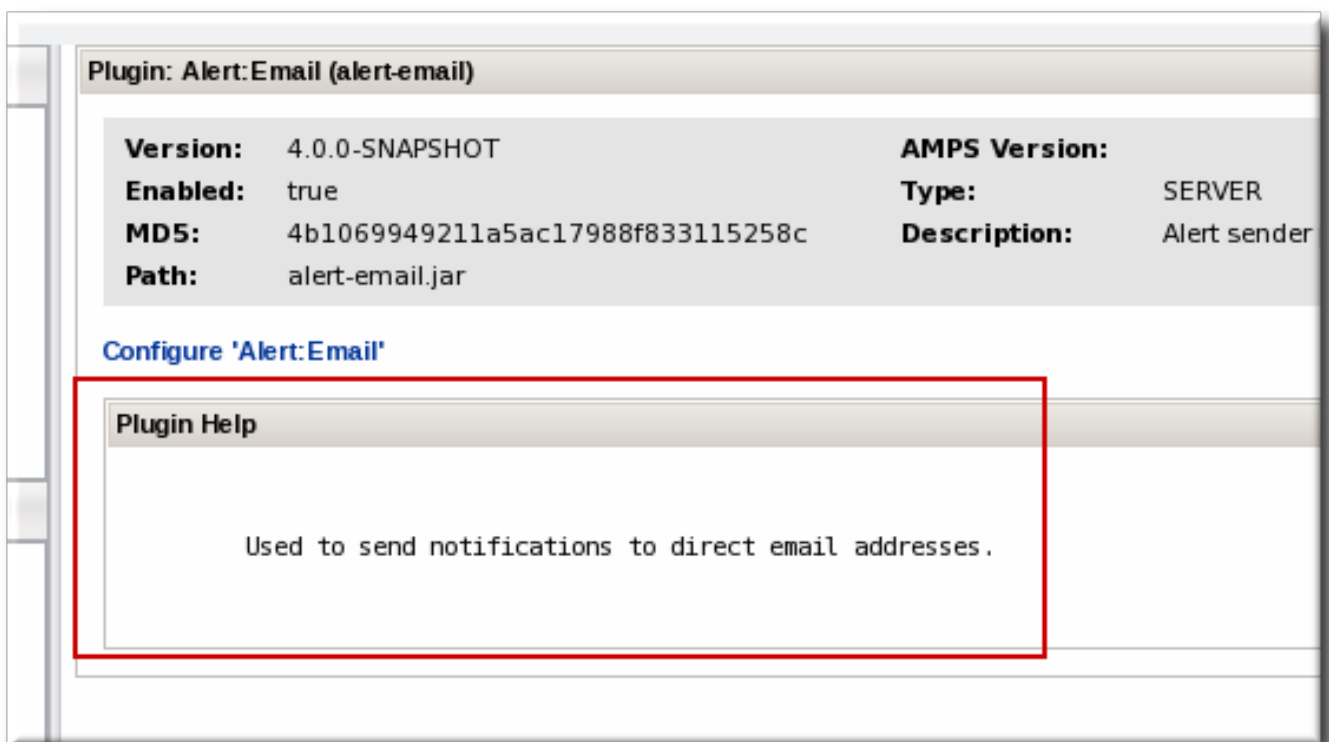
Plugin: Alert:Email (alert-email)

| | | | |
|---|---|---|---|
| **Version:** | 4.0.0-SNAPSHOT | **AMPS Version:** | |
| **Enabled:** | true | **Type:** | SERVER |
| **MD5:** | 4b1069949211a5ac17988f833115258c | **Description:** | Alert sender |
| **Path:** | alert-email.jar | | |

Configure 'Alert:Email'

Plugin Help

Used to send notifications to direct email addresses.